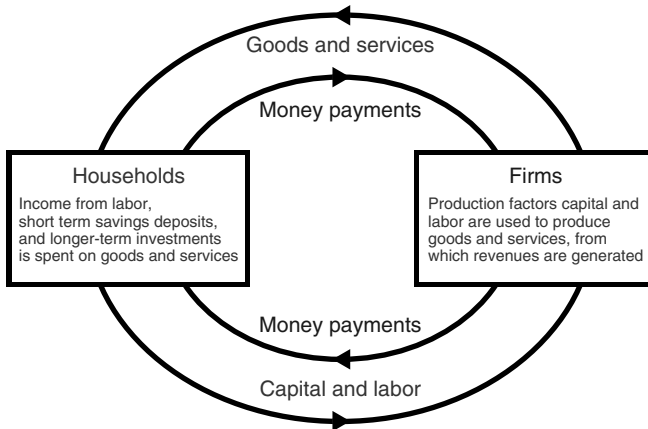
Goods and services

Money payments

Households

Income from labor, short term savings deposits, and longer-term investments is spent on goods and services

Firms

Production factors capital and labor are used to produce goods and services, from which revenues are generated

Money payments

Capital and labor